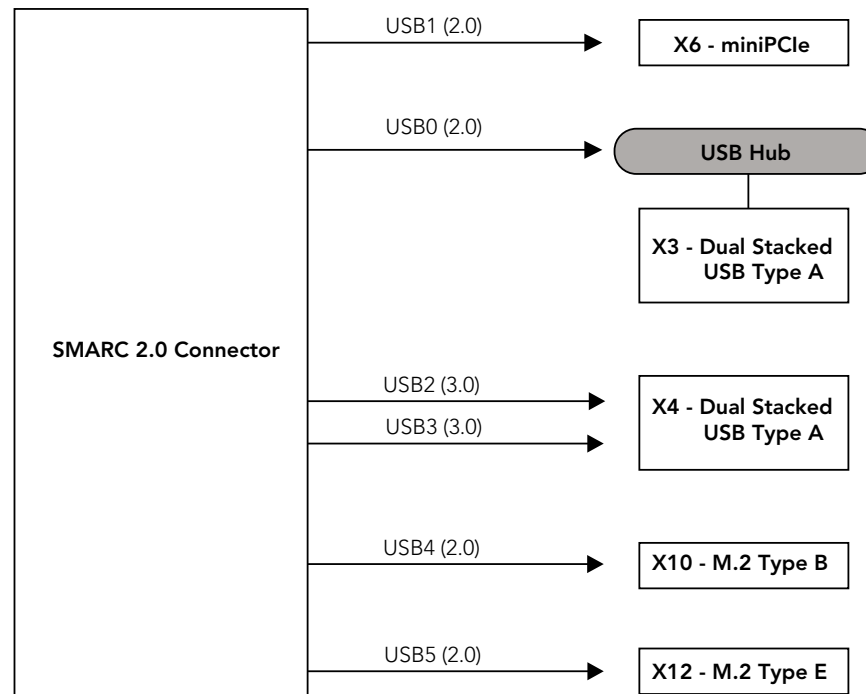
SMARC 2.0 Connector

USB1 (2.0)

X6 - miniPCIe

USB0 (2.0)

USB Hub

X3 - Dual Stacked USB Type A

USB2 (3.0)

USB3 (3.0)

X4 - Dual Stacked USB Type A

USB4 (2.0)

X10 - M.2 Type B

USB5 (2.0)

X12 - M.2 Type E